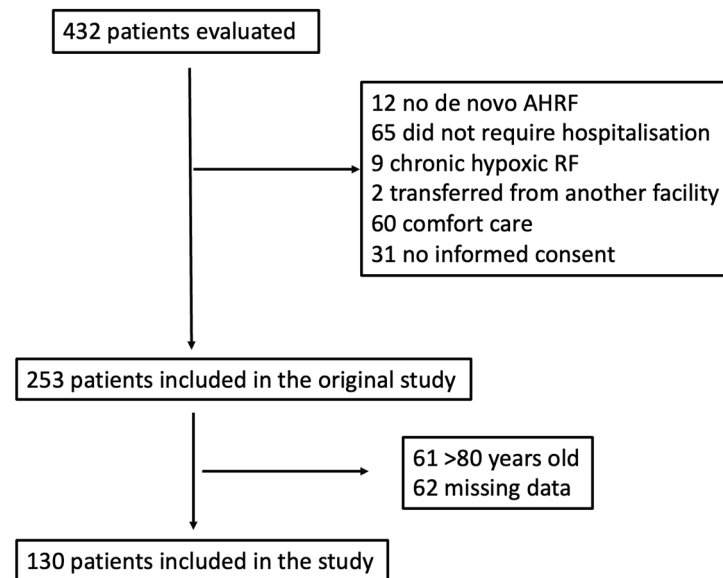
432 patients evaluated

12 no de novo AHRF
65 did not require hospitalisation
9 chronic hypoxic RF
2 transferred from another facility
60 comfort care
31 no informed consent

253 patients included in the original study

61 >80 years old
62 missing data

130 patients included in the study